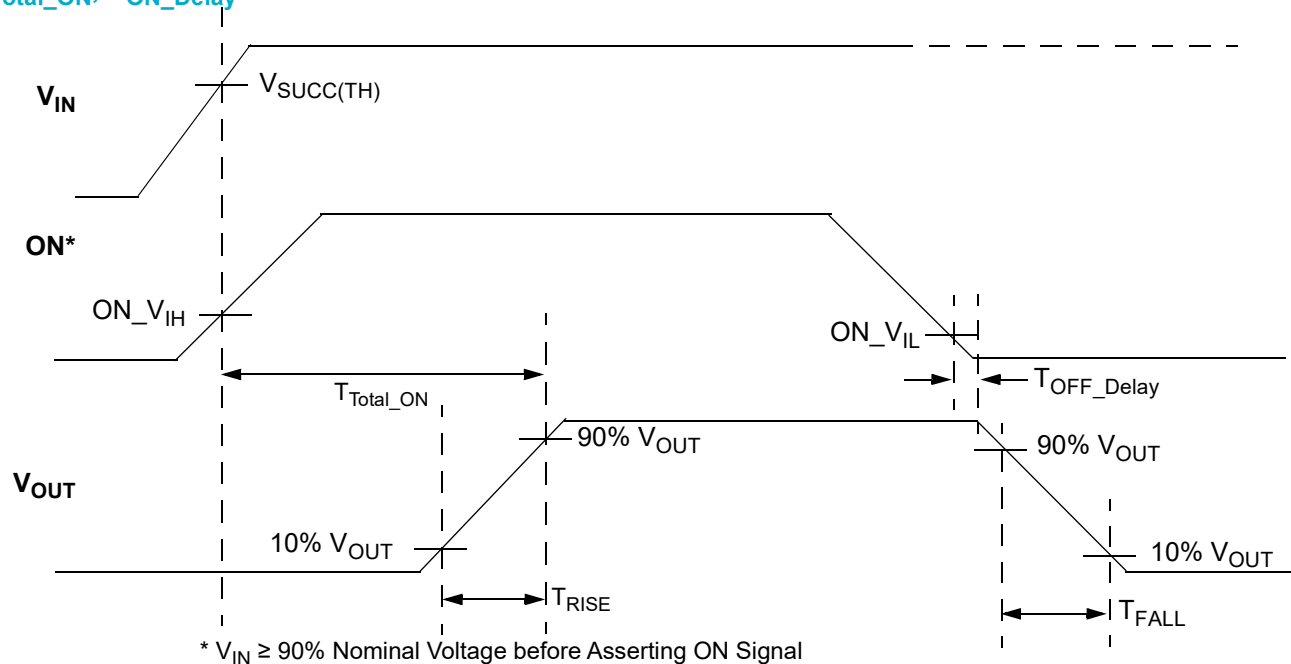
otal_ON > ON_Delay

$V_{IN}$

$V_{SUCC(TH)}$

ON*

$ON\_V_{IH}$

$ON\_V_{IL}$

$T_{Total\_ON}$

$T_{OFF\_Delay}$

$V_{OUT}$

90% $V_{OUT}$

90% $V_{OUT}$

10% $V_{OUT}$

10% $V_{OUT}$

$T_{RISE}$

$T_{FALL}$

* $V_{IN}$ ≥ 90% Nominal Voltage before Asserting ON Signal